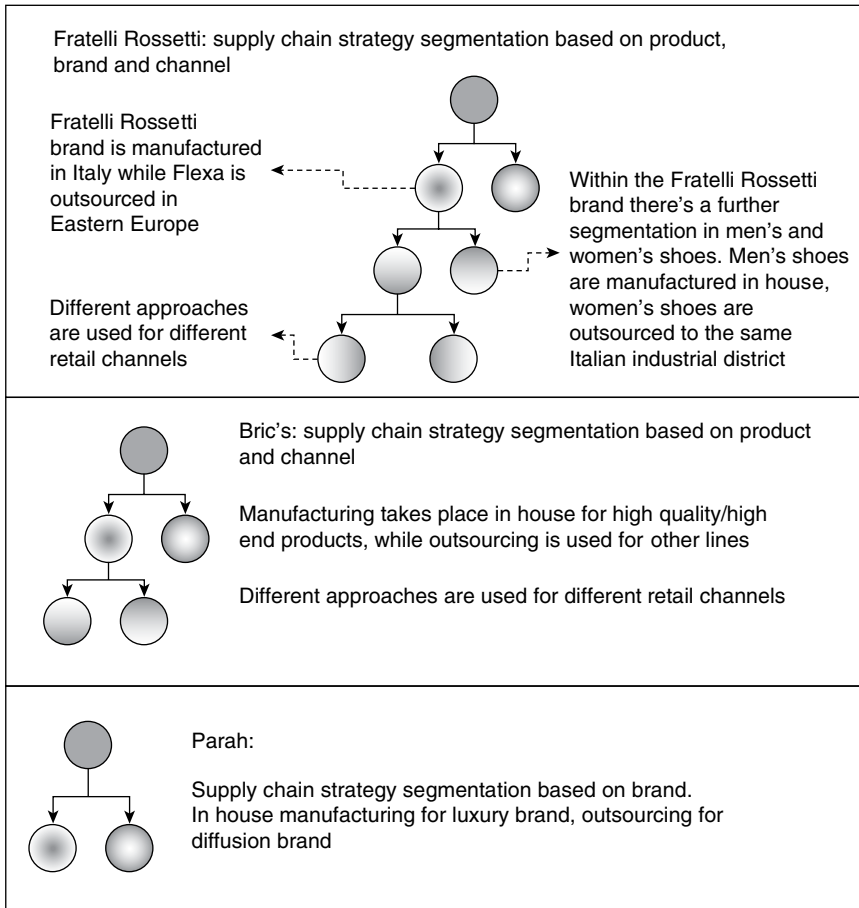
Fratelli Rossetti: supply chain strategy segmentation based on product, brand and channel

Fratelli Rossetti brand is manufactured in Italy while Flexa is outsourced in Eastern Europe

Within the Fratelli Rossetti brand there's a further segmentation in men's and women's shoes. Men's shoes are manufactured in house, women's shoes are outsourced to the same Italian industrial district

Different approaches are used for different retail channels

Bric's: supply chain strategy segmentation based on product and channel

Manufacturing takes place in house for high quality/high end products, while outsourcing is used for other lines

Different approaches are used for different retail channels

Parah:

Supply chain strategy segmentation based on brand. In house manufacturing for luxury brand, outsourcing for diffusion brand